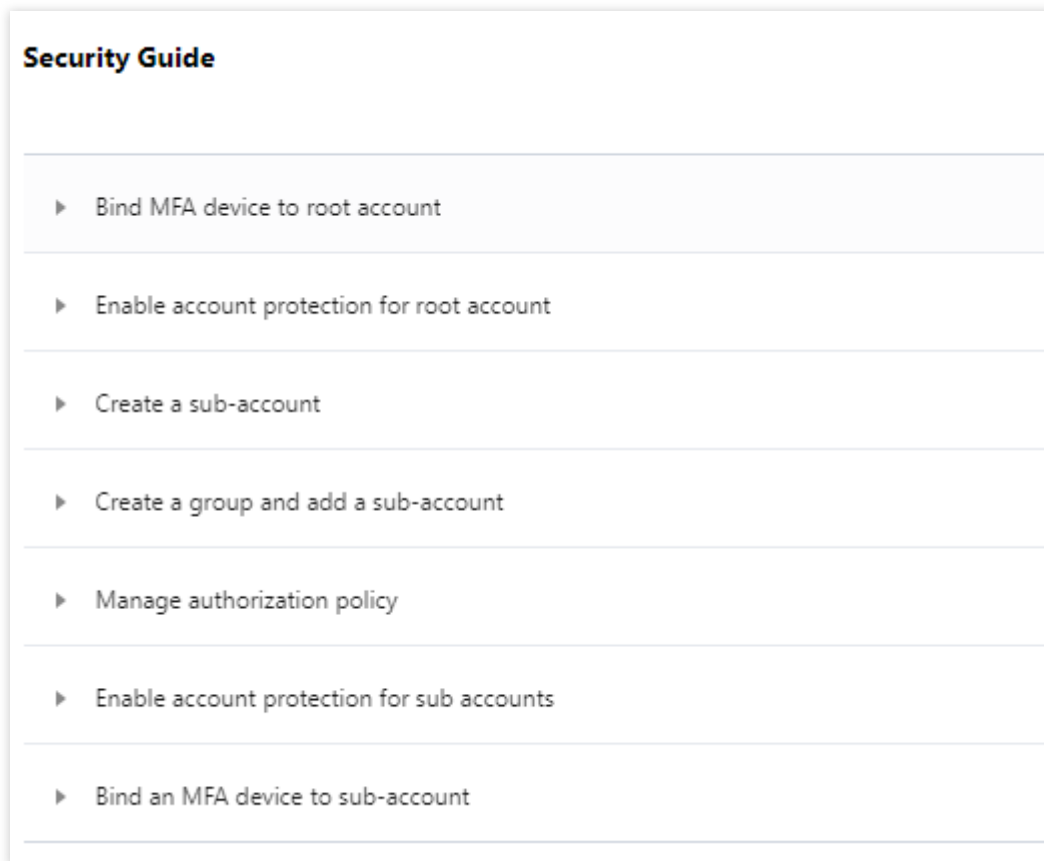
Security Guide

Bind MFA device to root account

Enable account protection for root account

Create a sub-account

Create a group and add a sub-account

Manage authorization policy

Enable account protection for sub accounts

Bind an MFA device to sub-account